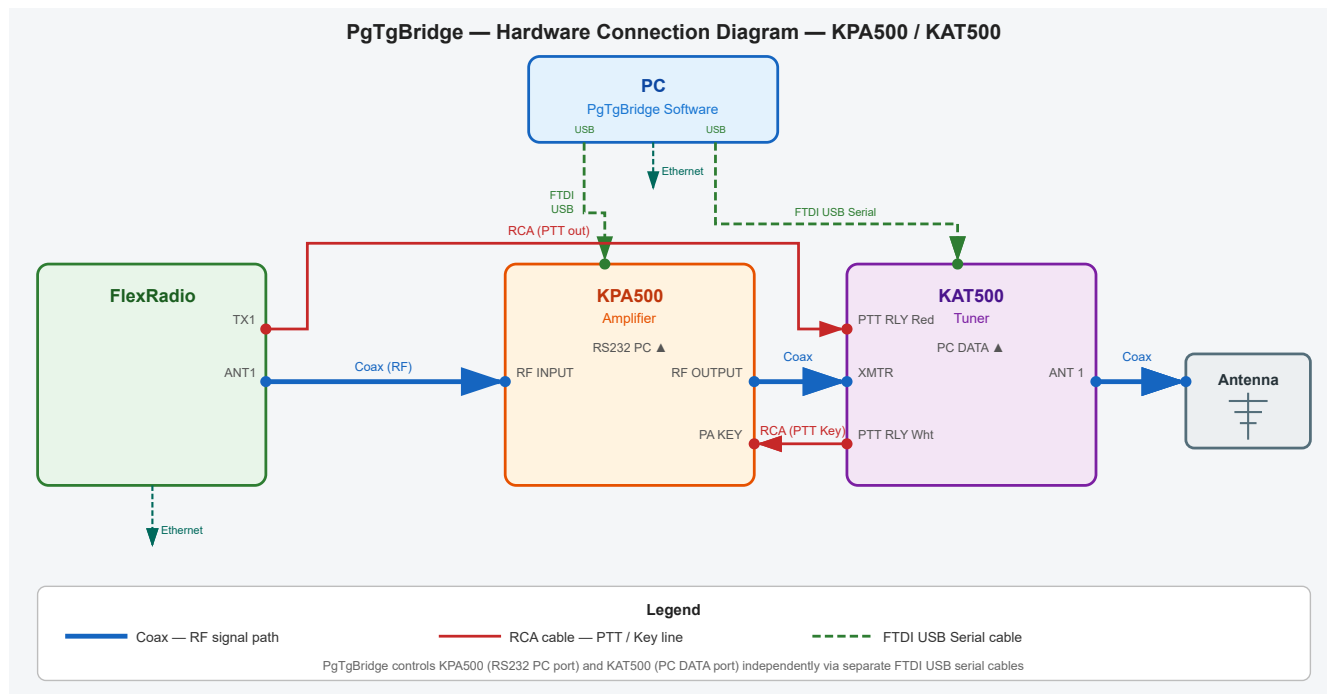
PgTgBridge — Hardware Connection Diagram — KPA500 / KAT500

PC
PgTgBridge Software
USB
USB

FTDI USB
Ethernet
FTDI USB Serial
RCA (PTT out)

FlexRadio
TX1
ANT1

Coax (RF)

KPA500
Amplifier
RS232 PC ▲
RF INPUT
RF OUTPUT
PA KEY

Coax
RCA (PTT Key)

KAT500
Tuner
PTT RLY Red
PC DATA ▲
XMTR
ANT 1
PTT RLY Wht

Coax

Antenna

Ethernet

Legend
Coax — RF signal path
RCA cable — PTT / Key line
FTDI USB Serial cable
PgTgBridge controls KPA500 (RS232 PC port) and KAT500 (PC DATA port) independently via separate FTDI USB serial cables